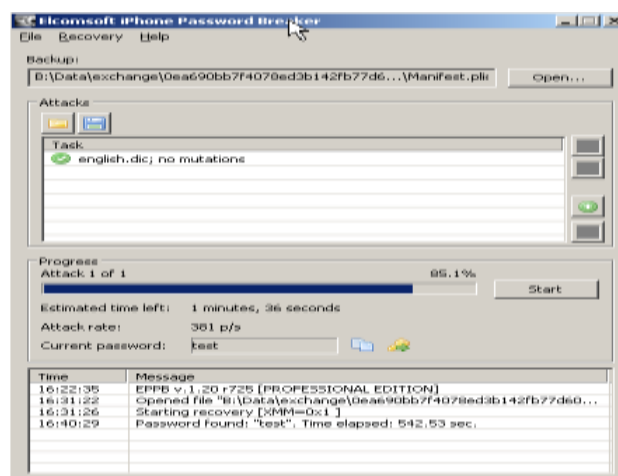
Elcomsoft iPhone Password Breaker
File Recovery Help
Backup:
B:\Data\exchange\0ea690bb7f4078ed3b142fb77d6...\Manifest.pli
Open...
Attacks
| Task |
|---|
| english.dic; no mutations |

Progress
Attack 1 of 1
85.1%
Start
Estimated time left: 1 minutes, 36 seconds
Attack rate: 381 p/s
Current password: test

| Time | Message |
|---|---|
| 16:22:35 | EPPB v.1.20 r725 [PROFESSIONAL EDITION] |
| 16:31:22 | Opened file "B:\Data\exchange\0ea690bb7f4078ed3b142fb77d60... |
| 16:31:26 | Starting recovery [XMM=0x1 ] |
| 16:40:29 | Password found: "test". Time elapsed: 542.53 sec. |